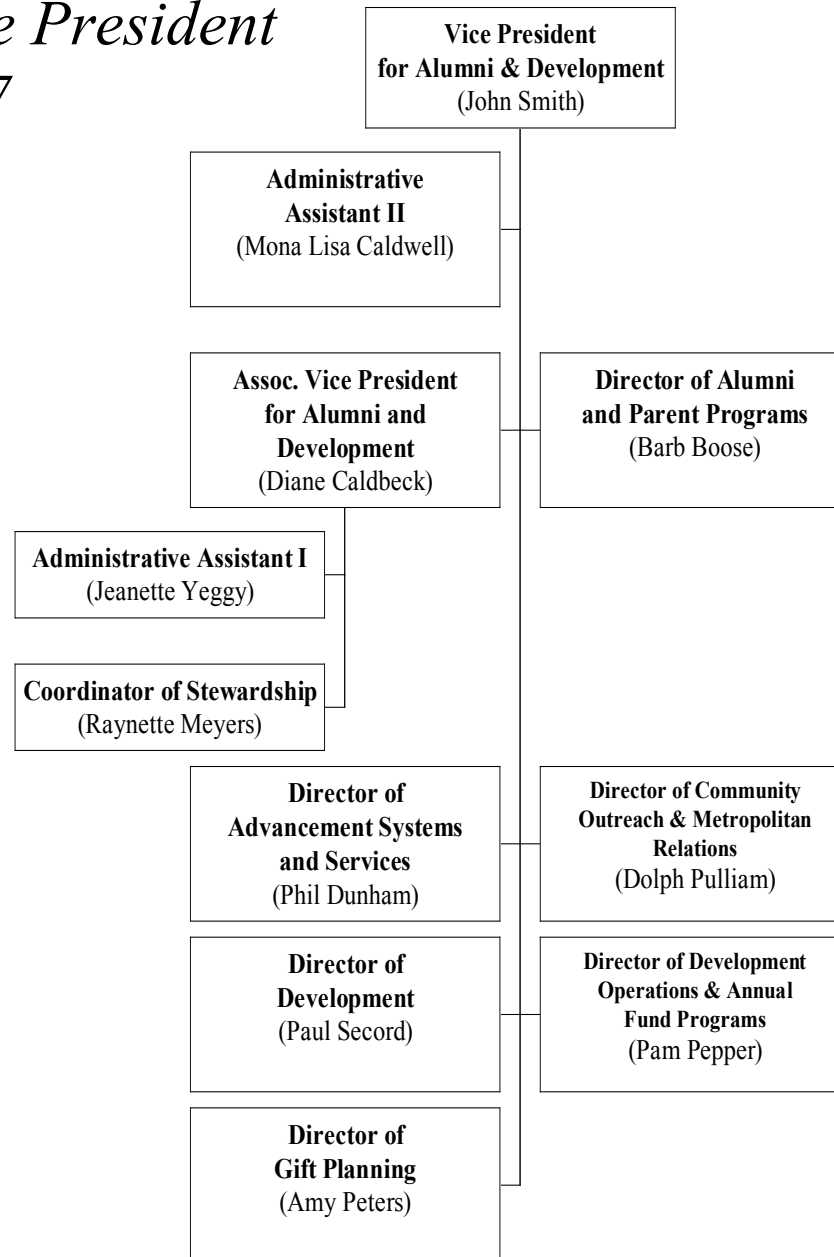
e President
7

Vice President for Alumni & Development
(John Smith)

Administrative Assistant II
(Mona Lisa Caldwell)

Assoc. Vice President for Alumni and Development
(Diane Caldbeck)

Director of Alumni and Parent Programs
(Barb Boose)

Administrative Assistant I
(Jeanette Yeggy)

Coordinator of Stewardship
(Raynette Meyers)

Director of Advancement Systems and Services
(Phil Dunham)

Director of Community Outreach & Metropolitan Relations
(Dolph Pulliam)

Director of Development
(Paul Secord)

Director of Development Operations & Annual Fund Programs
(Pam Pepper)

Director of Gift Planning
(Amy Peters)